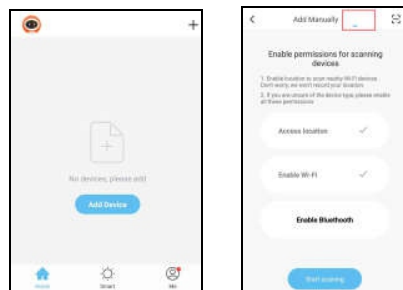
+

No devices, please add

Add Device

Home

Smart

Me

<

Add Manually

Enable permissions for scanning devices

1. Enable location to scan nearby Wi-Fi devices. Don't worry, we won't record your location.

2. If you are unsure of the device type, please enable all these permissions

Access location

Enable Wi-Fi

Enable Bluetooth

Start scanning